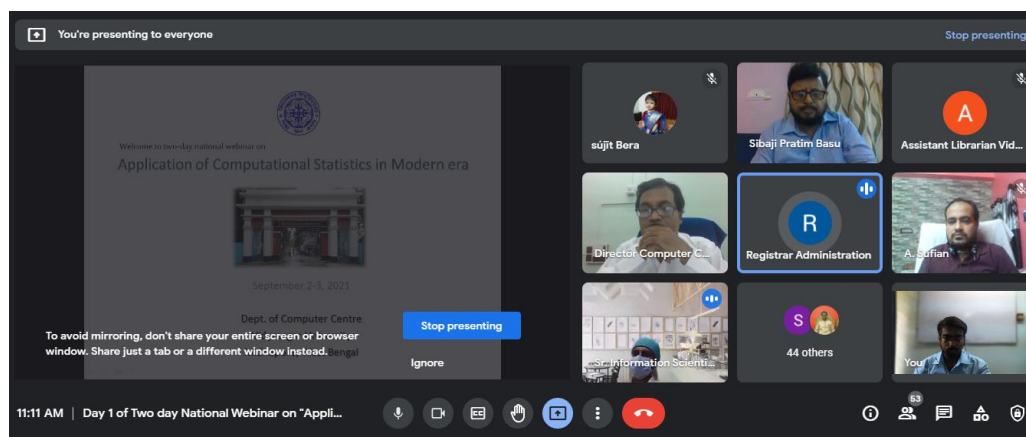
You're presenting to everyone

Stop presenting

Welcome to two-day national webinar on

Application of Computational Statistics in Modern era

September 2-3, 2021

Dept. of Computer Centre

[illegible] Bengal

To avoid mirroring, don't share your entire screen or browser window. Share just a tab or a different window instead.

Stop presenting

Ignore

sújit Bera

Sibaji Pratim Basu

A

Assistant Librarian Vid...

Director Computer C...

R

Registrar Administration

A. Sufian

Sr. Information Scienti...

S

44 others

You

11:11 AM | Day 1 of Two day National Webinar on "Appli...

53